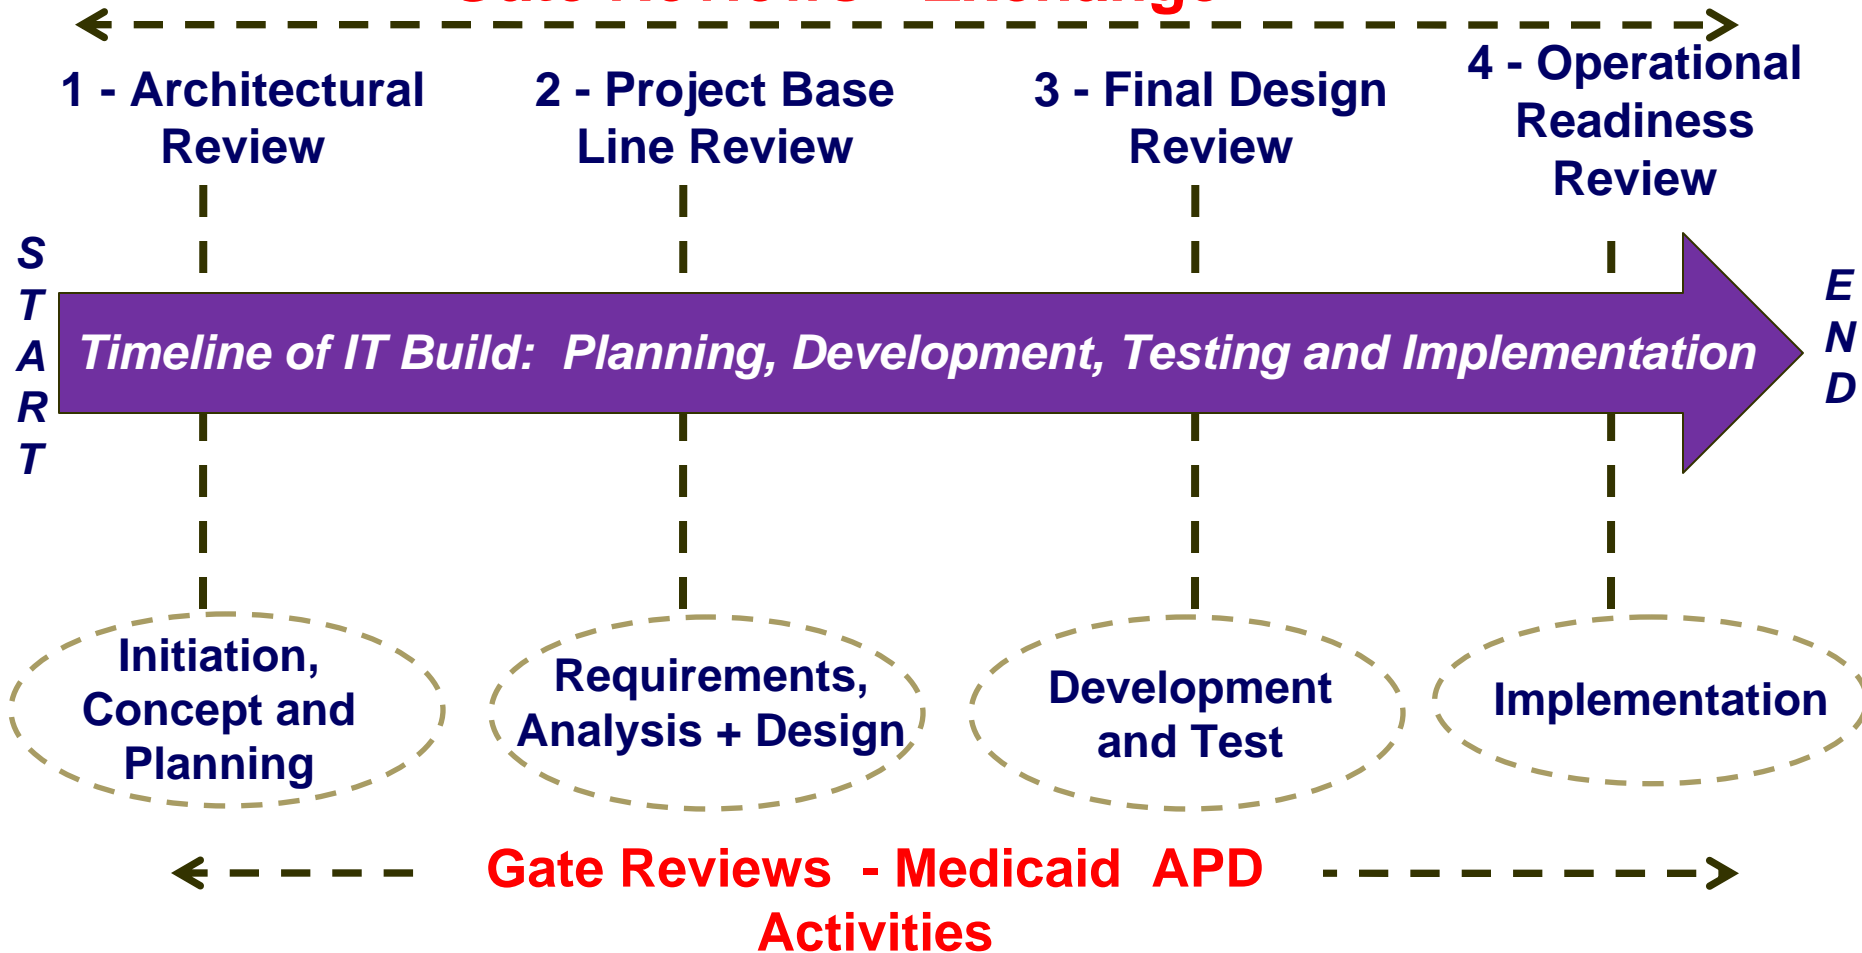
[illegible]

1 - Architectural Review

2 - Project Base Line Review

3 - Final Design Review

4 - Operational Readiness Review

START

Timeline of IT Build: Planning, Development, Testing and Implementation

END

Initiation, Concept and Planning

Requirements, Analysis + Design

Development and Test

Implementation

Gate Reviews - Medicaid APD Activities